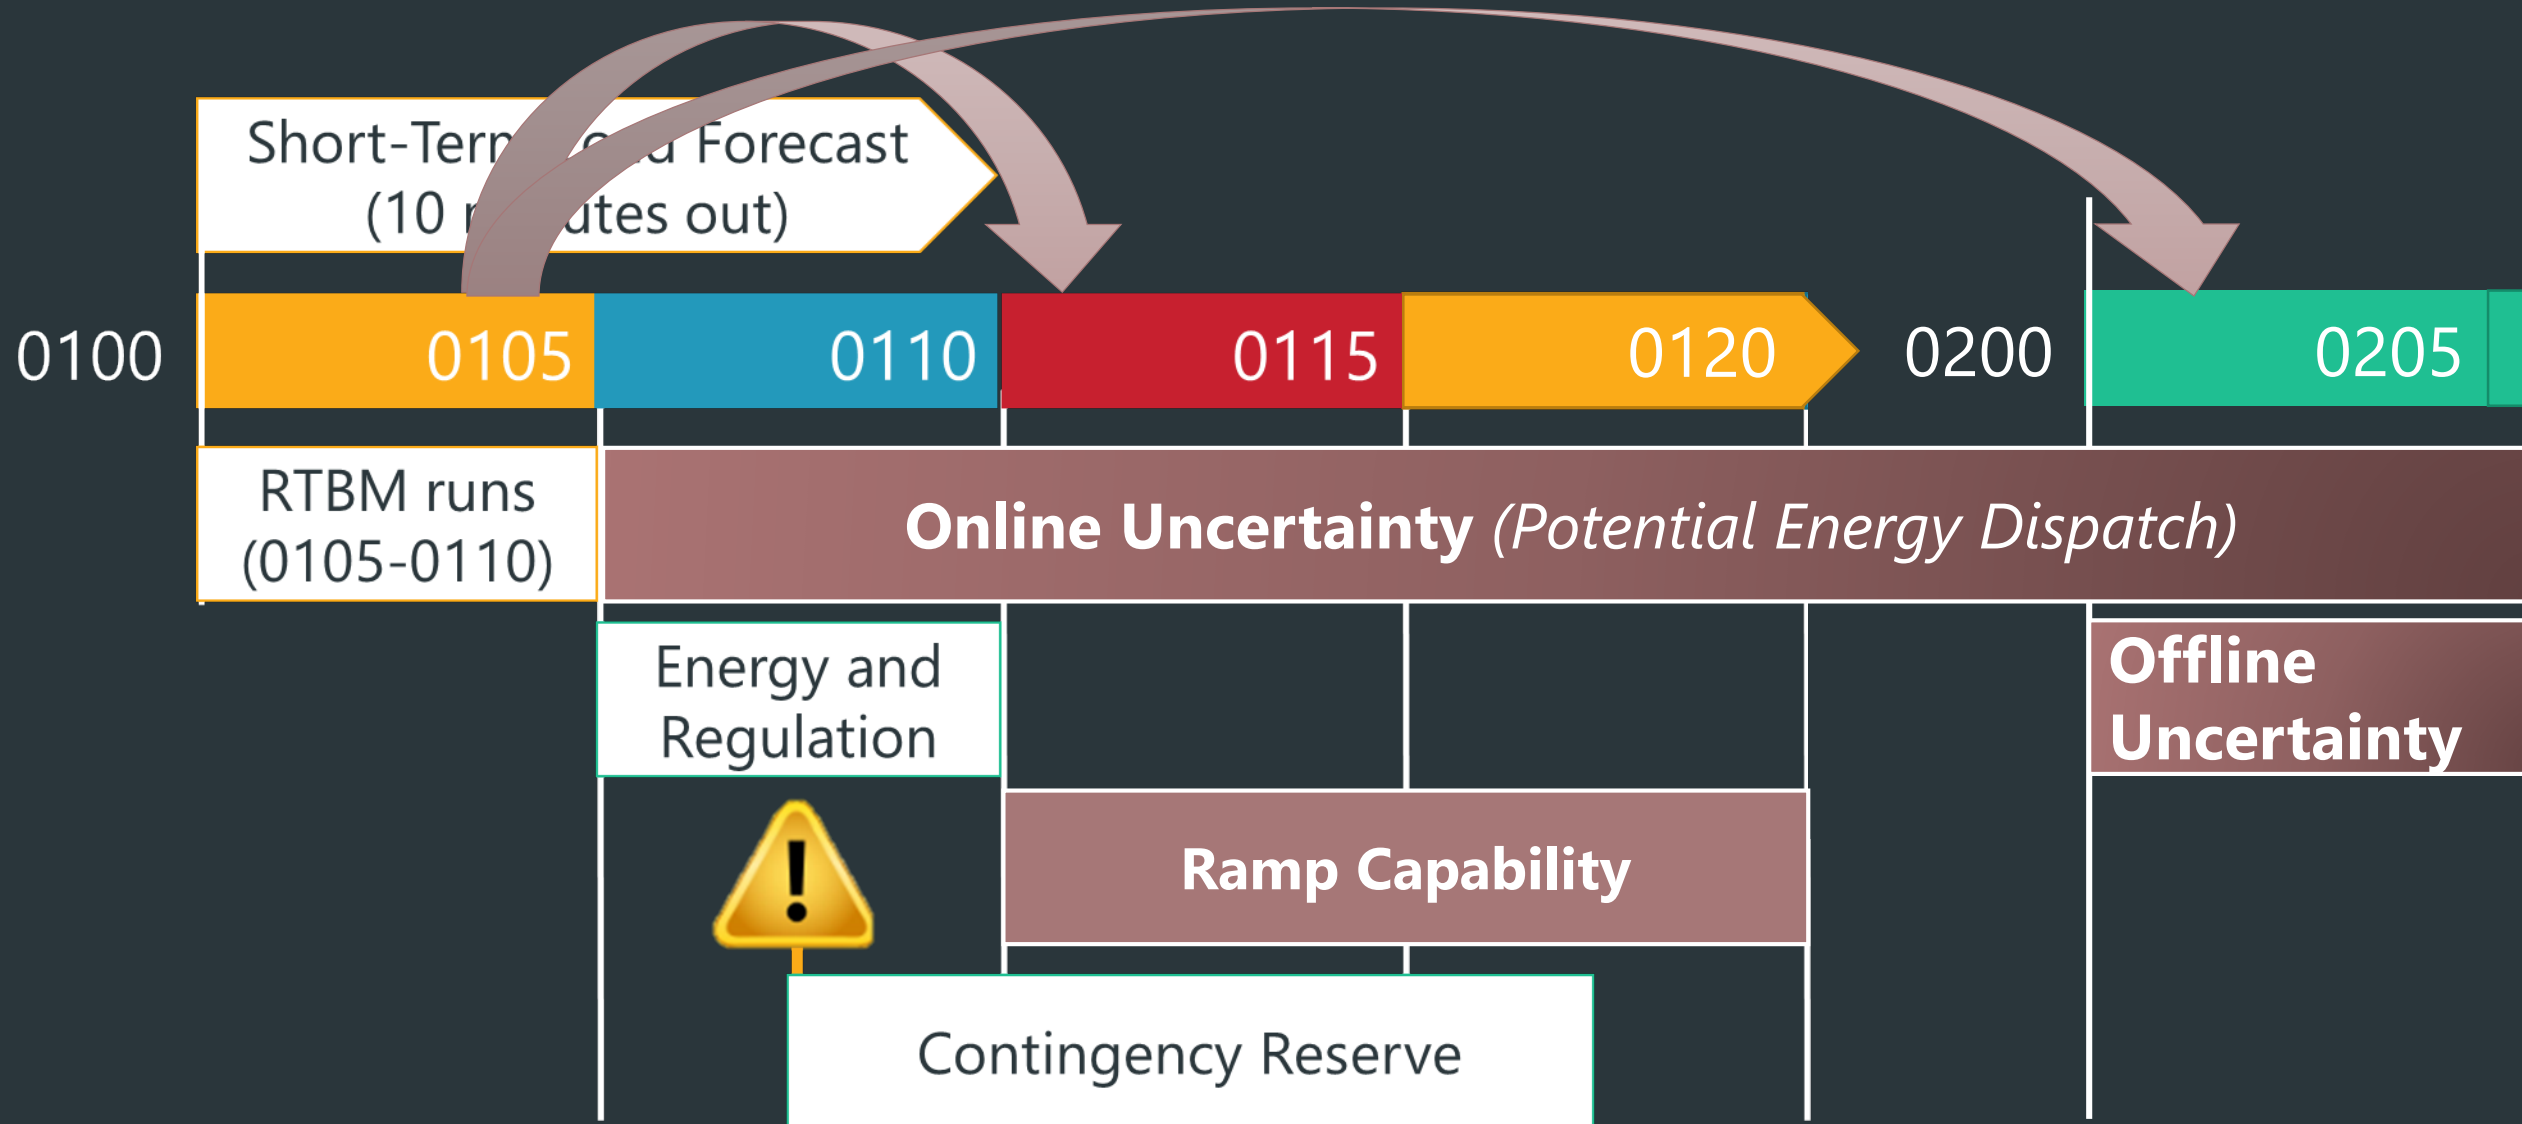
Short-Term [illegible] Forecast (10 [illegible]utes out)

0100

0105

0110

0115

0120

0200

0205

RTBM runs (0105-0110)

**Online Uncertainty** *(Potential Energy Dispatch)*

Energy and Regulation

**Offline Uncertainty**

**Ramp Capability**

Contingency Reserve